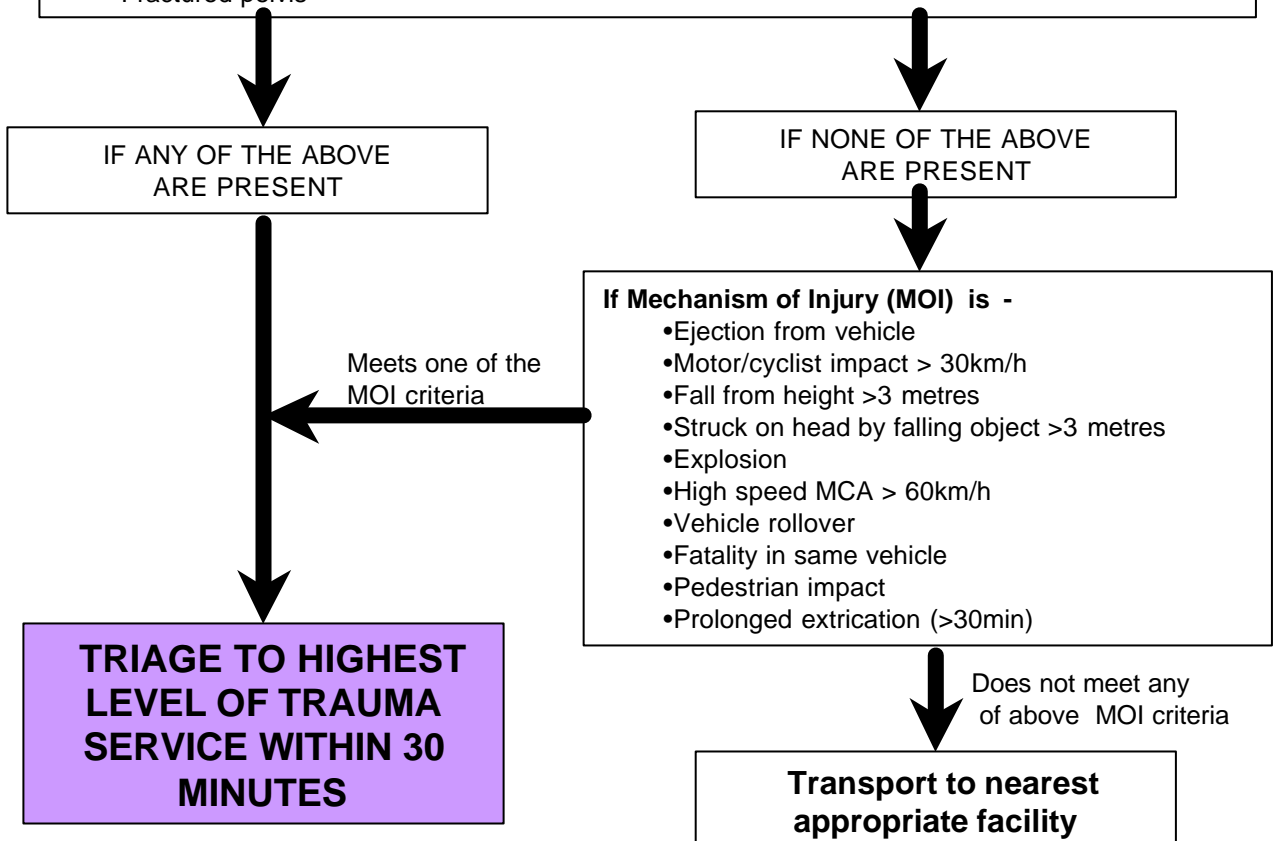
Fractured pelvis

IF ANY OF THE ABOVE ARE PRESENT

IF NONE OF THE ABOVE ARE PRESENT

If Mechanism of Injury (MOI) is -
•Ejection from vehicle
•Motor/cyclist impact > 30km/h
•Fall from height >3 metres
•Struck on head by falling object >3 metres
•Explosion
•High speed MCA > 60km/h
•Vehicle rollover
•Fatality in same vehicle
•Pedestrian impact
•Prolonged extrication (>30min)

Meets one of the MOI criteria

TRIAGE TO HIGHEST LEVEL OF TRAUMA SERVICE WITHIN 30 MINUTES

Does not meet any of above MOI criteria

Transport to nearest appropriate facility